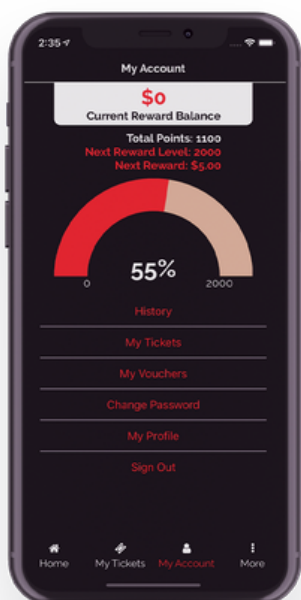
2:35

My Account

$0
Current Reward Balance

Total Points: 1100
Next Reward Level: 2000
Next Reward: $5.00

55%
0 2000

History
My Tickets
My Vouchers
Change Password
My Profile
Sign Out

Home
My Tickets
My Account
More